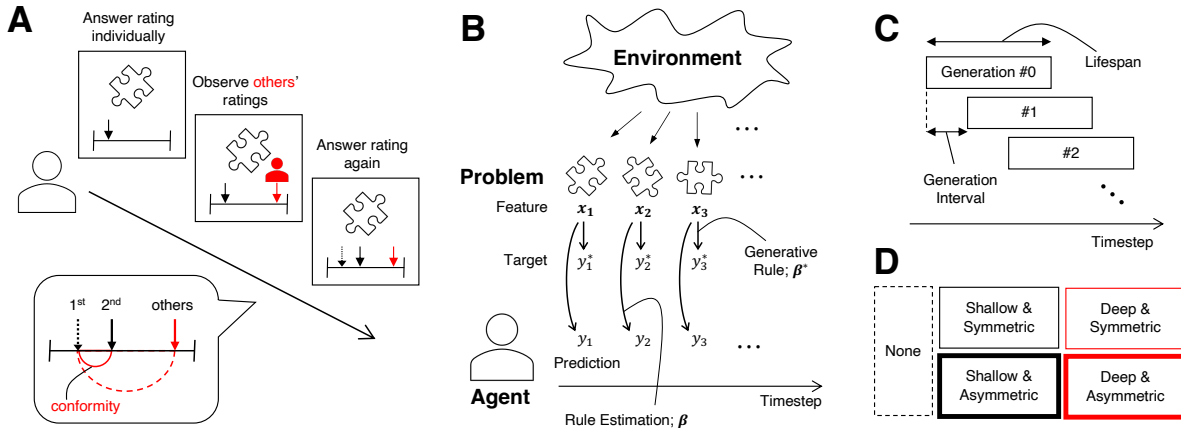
A

Answer rating individually

Observe others' ratings

Answer rating again

$1^{st}$ $2^{nd}$ others

conformity

B

Environment

Problem

Feature $x_1$ $x_2$ $x_3$

Target $y_1^*$ $y_2^*$ $y_3^*$

Generative Rule; $\beta^*$

$y_1$ $y_2$ $y_3$

Prediction

Agent

Timestep

Rule Estimation; $\beta$

C

Lifespan

Generation #0

#1

#2

Generation Interval

Timestep

D

None

Shallow & Symmetric

Deep & Symmetric

Shallow & Asymmetric

Deep & Asymmetric